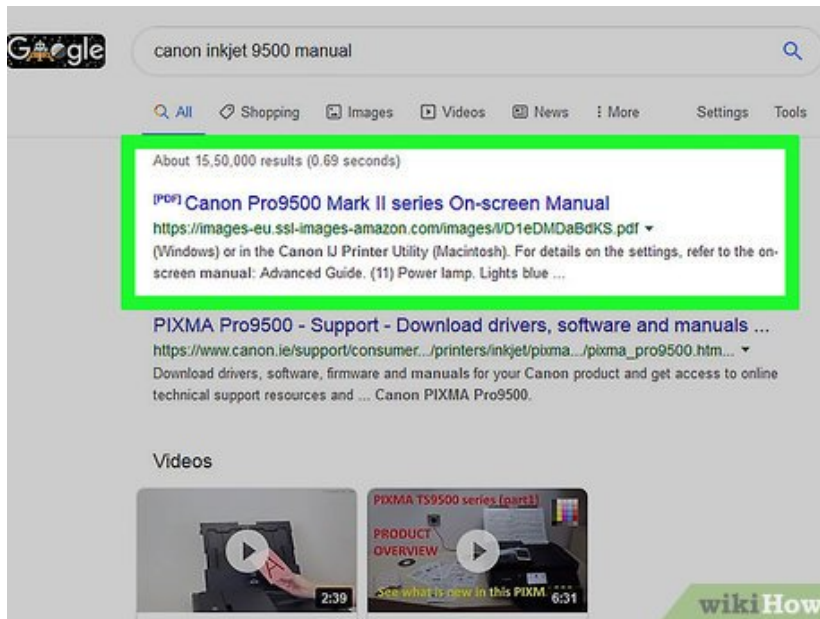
Google

canon inkjet 9500 manual

All Shopping Images Videos News More Settings Tools

About 15,50,000 results (0.69 seconds)

[PDF] Canon Pro9500 Mark II series On-screen Manual
https://images-eu.ssl-images-amazon.com/images/I/D1eDMDaBdKS.pdf
(Windows) or in the Canon IJ Printer Utility (Macintosh). For details on the settings, refer to the on-screen manual: Advanced Guide. (11) Power lamp. Lights blue ...

PIXMA Pro9500 - Support - Download drivers, software and manuals ...
https://www.canon.ie/support/consumer.../printers/inkjet/pixma.../pixma_pro9500.htm...
Download drivers, software, firmware and manuals for your Canon product and get access to online technical support resources and ... Canon PIXMA Pro9500.

Videos

2:39

PIXMA TS9500 series (part1)
PRODUCT OVERVIEW
See what is new in this PIXM
6:31

wikiHow